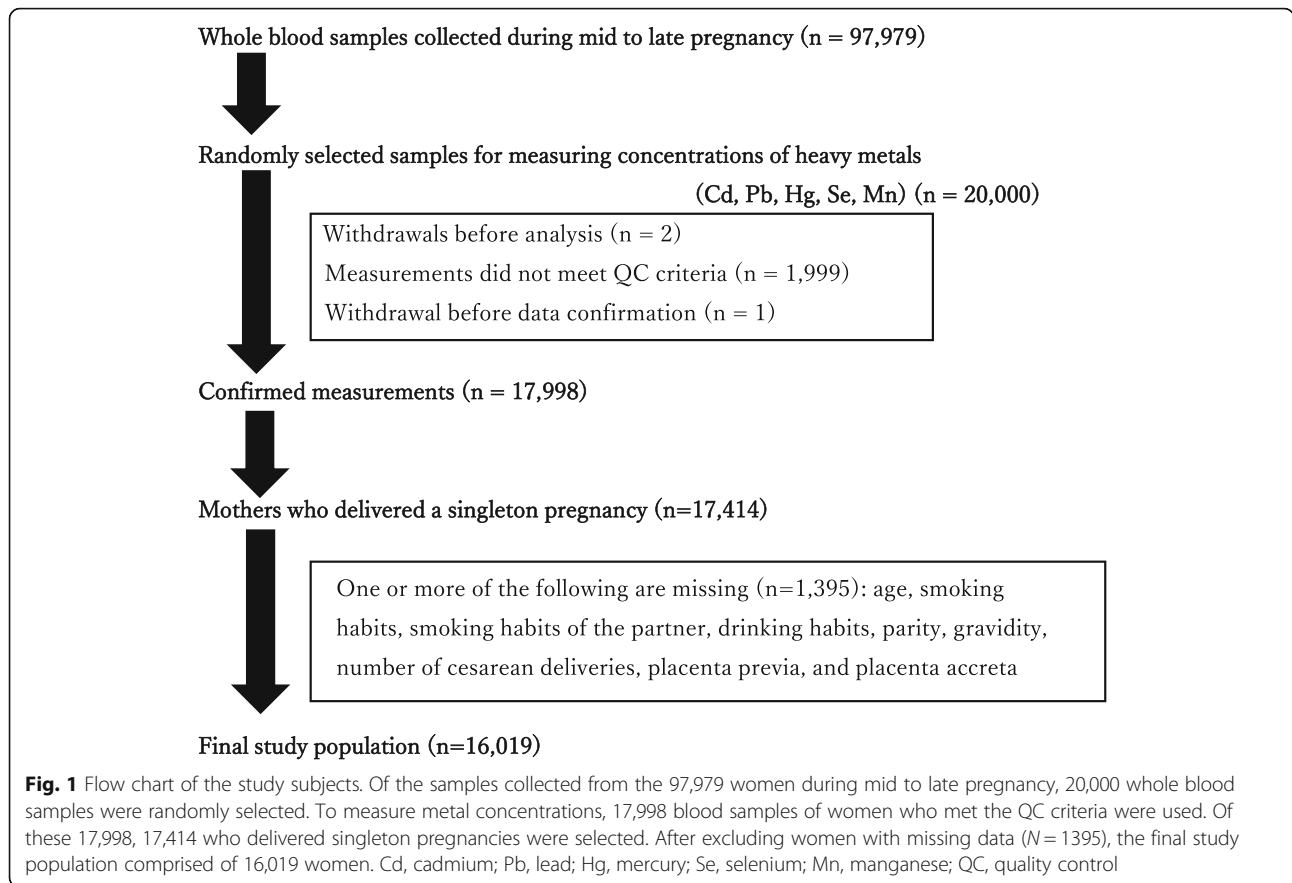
Whole blood samples collected during mid to late pregnancy (n = 97,979)

Randomly selected samples for measuring concentrations of heavy metals

(Cd, Pb, Hg, Se, Mn) (n = 20,000)

Withdrawals before analysis (n = 2)
Measurements did not meet QC criteria (n = 1,999)
Withdrawal before data confirmation (n = 1)

Confirmed measurements (n = 17,998)

Mothers who delivered a singleton pregnancy (n=17,414)

One or more of the following are missing (n=1,395): age, smoking habits, smoking habits of the partner, drinking habits, parity, gravidity, number of cesarean deliveries, placenta previa, and placenta accreta

Final study population (n=16,019)

**Fig. 1** Flow chart of the study subjects. Of the samples collected from the 97,979 women during mid to late pregnancy, 20,000 whole blood samples were randomly selected. To measure metal concentrations, 17,998 blood samples of women who met the QC criteria were used. Of these 17,998, 17,414 who delivered singleton pregnancies were selected. After excluding women with missing data ($N = 1395$), the final study population comprised of 16,019 women. Cd, cadmium; Pb, lead; Hg, mercury; Se, selenium; Mn, manganese; QC, quality control